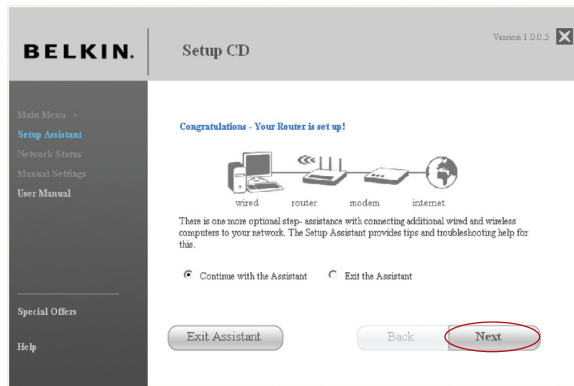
BELKIN.

Setup CD

Version 1.0.0.5

Main Menu »
Setup Assistant
Network Status
Manual Settings
User Manual

Special Offers

Help

Congratulations - Your Router is set up!

wired router modem internet

There is one more optional step- assistance with connecting additional wired and wireless computers to your network. The Setup Assistant provides tips and troubleshooting help for this.

Continue with the Assistant Exit the Assistant

Exit Assistant

Back

Next